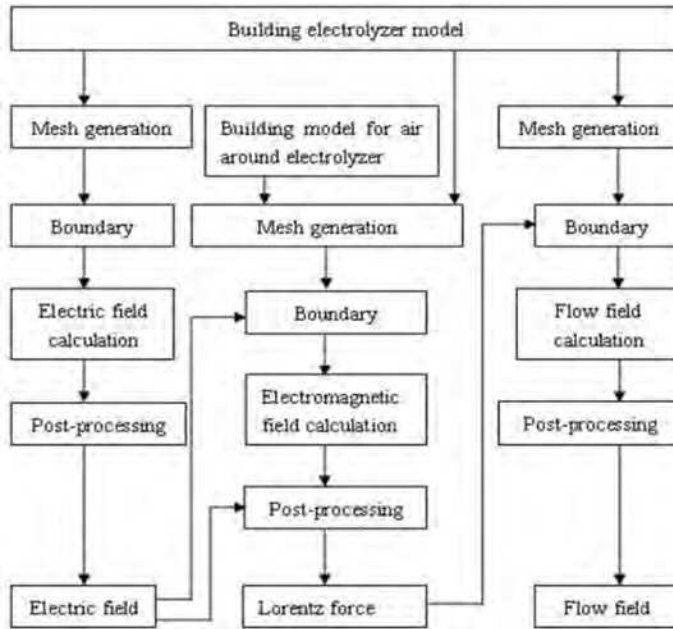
Building electrolyzer model

Mesh generation

Building model for air around electrolyzer

Mesh generation

Boundary

Mesh generation

Boundary

Electric field calculation

Boundary

Flow field calculation

Post-processing

Electromagnetic field calculation

Post-processing

Post-processing

Electric field

Lorentz force

Flow field